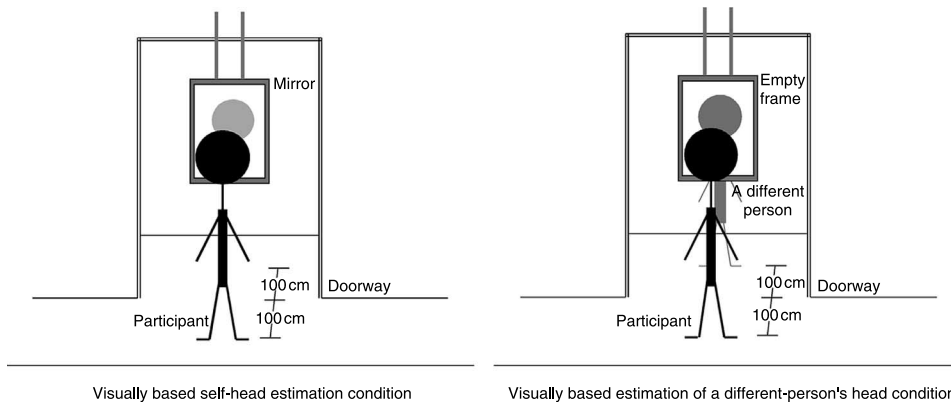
Mirror

100 cm
Doorway
100 cm
Participant

Visually based self-head estimation condition

Empty frame

A different person

100 cm
Doorway
100 cm
Participant

Visually based estimation of a different-person's head conditio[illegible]